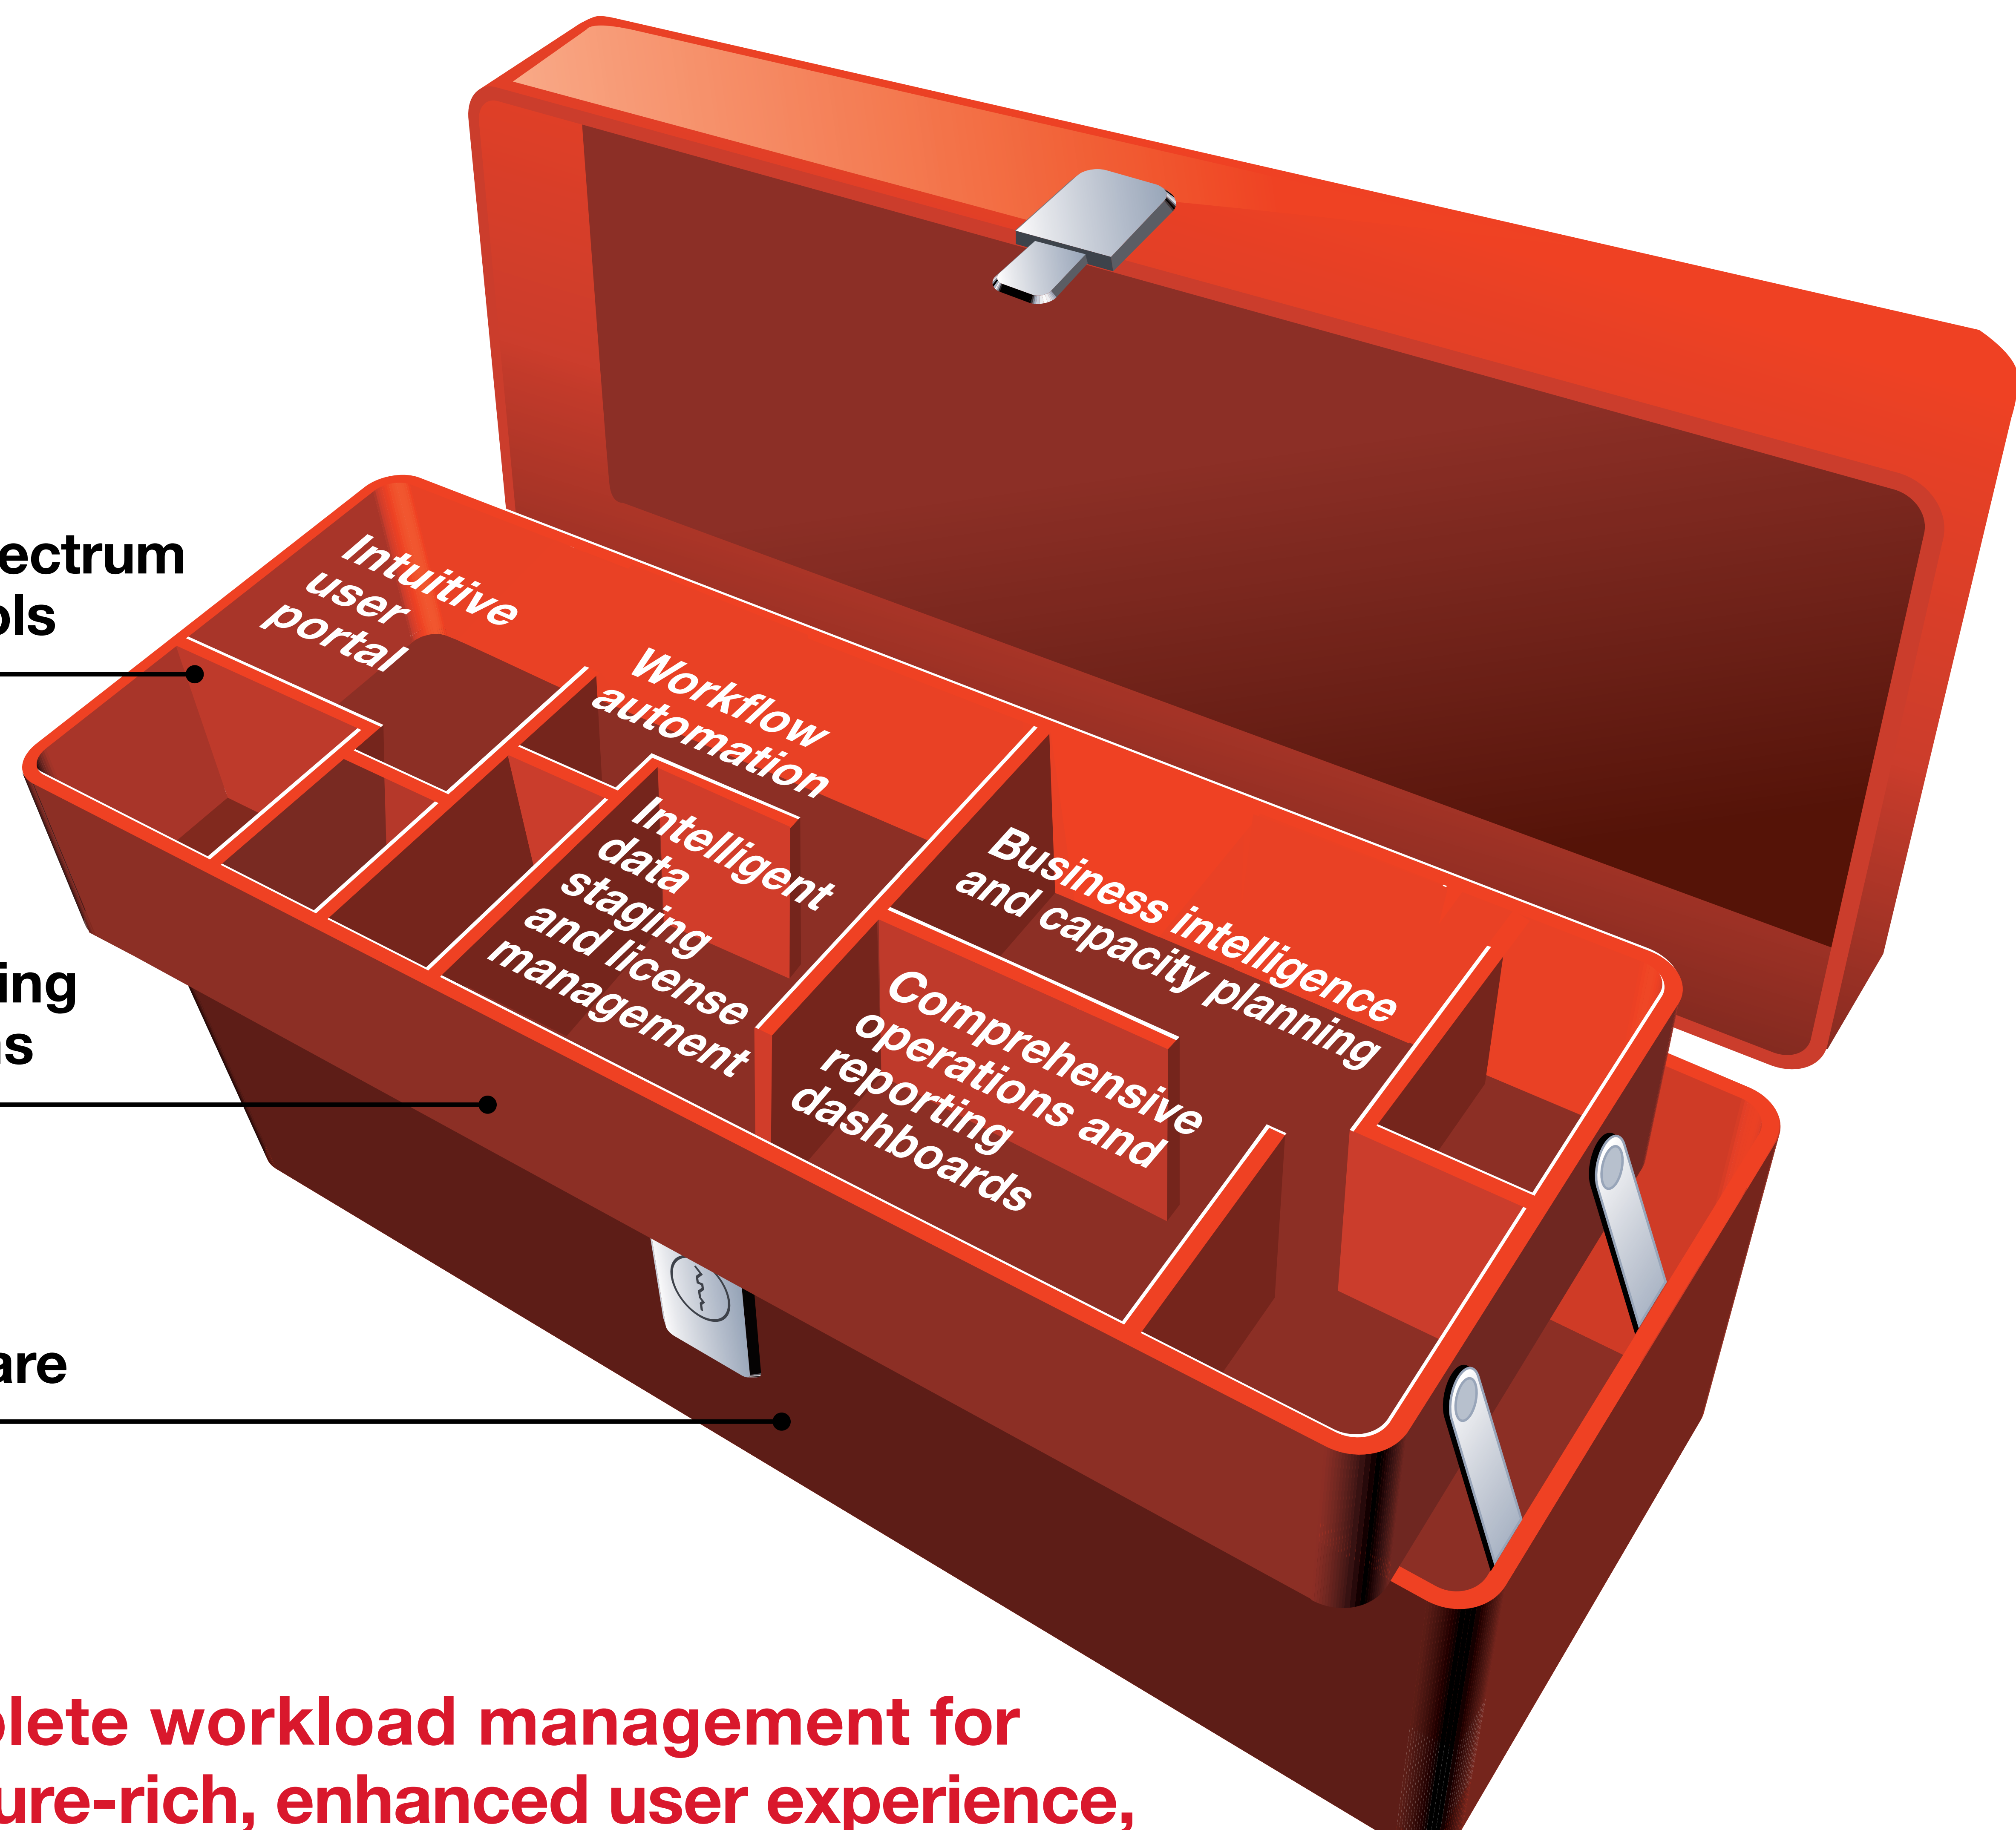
ectrum
ols

ing
s

are

Intuitive user portal

Workflow automation

Intelligent data staging and license management

Business intelligence and capacity planning

Comprehensive operations and reporting dashboards

plete workload management for
ure-rich, enhanced user experience,